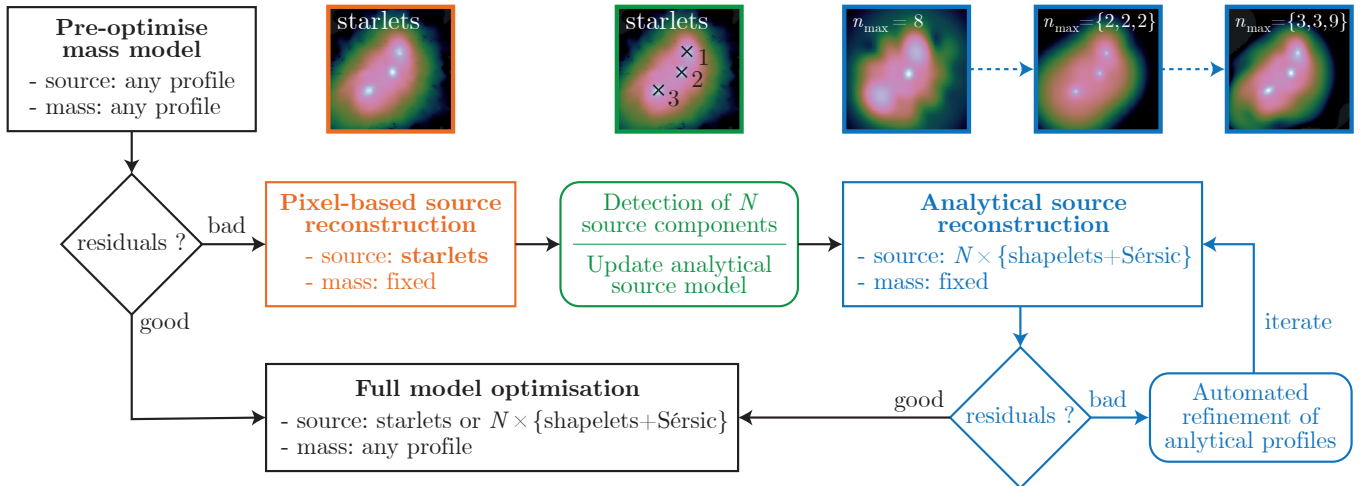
**Pre-optimise mass model**
- source: any profile
- mass: any profile

starlets

starlets
×1
×2
×3

$n_{\max} = 8$

$n_{\max}=\{2,2,2\}$

$n_{\max}=\{3,3,9\}$

residuals ?

bad

good

**Pixel-based source reconstruction**
- source: **starlets**
- mass: fixed

Detection of $N$ source components

Update analytical source model

**Analytical source reconstruction**
- source: $N\times\{$shapelets+Sérsic$\}$
- mass: fixed

iterate

**Full model optimisation**
- source: starlets or $N\times\{$shapelets+Sérsic$\}$
- mass: any profile

good

residuals ?

bad

Automated refinement of anlytical profiles